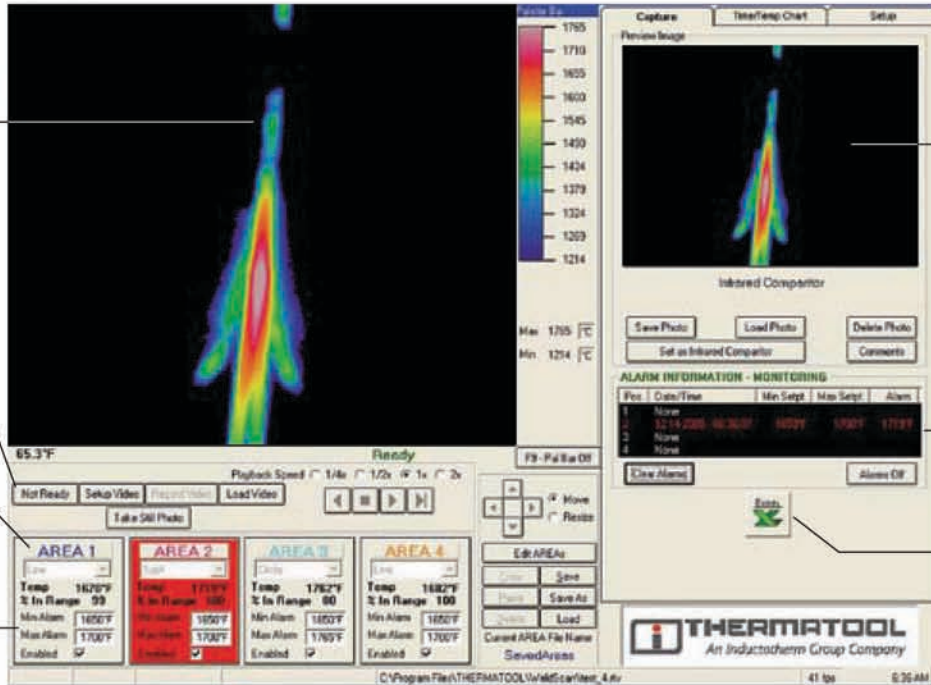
Palette Bar
1765
1710
1655
1600
1545
1490
1434
1379
1324
1269
1214

Max 1765 °F
Min 1214 °F

Capture | Time/Temp Chart | Setup

Preview Image

Infrared Comparitor

Save Photo | Load Photo | Delete Photo
Set as Infrared Comparitor | Comments

ALARM INFORMATION - MONITORING

| Pos | Date/Time | Min Setpt | Max Setpt | Alarm |
|---|---|---|---|---|
| 1 | None | | | |
| 2 | 12-14-2005 16:30:07 | 1650°F | 1700°F | 1719°F |
| 3 | None | | | |
| 4 | None | | | |

Clear Alarms | Alarm Off

Excel

65.3°F
Ready
F9 - Pal Bar Off

Playback Speed 1/4x 1/2x 1x 2x

Not Ready | Setup Video | Record Video | Load Video
Take Still Photo

Move
Resize

Edit AREAs
Copy | Save
Paste | Save As
Delete | Load
Current AREA File Name
SavedAreas

AREA 1
Line
Temp 1670°F
% In Range 99
Min Alarm 1650°F
Max Alarm 1700°F
Enabled

AREA 2
Spot
Temp 1719°F
% In Range 100
Min Alarm 1650°F
Max Alarm 1700°F
Enabled

AREA 3
Circle
Temp 1762°F
% In Range 80
Min Alarm 1650°F
Max Alarm 1765°F
Enabled

AREA 4
Line
Temp 1682°F
% In Range 100
Min Alarm 1650°F
Max Alarm 1700°F
Enabled

THERMATOOL
An Inductotherm Group Company

C:\Program Files\THERMATOOL\WeldScan\test_4.riv
41 fps
6:36 AM